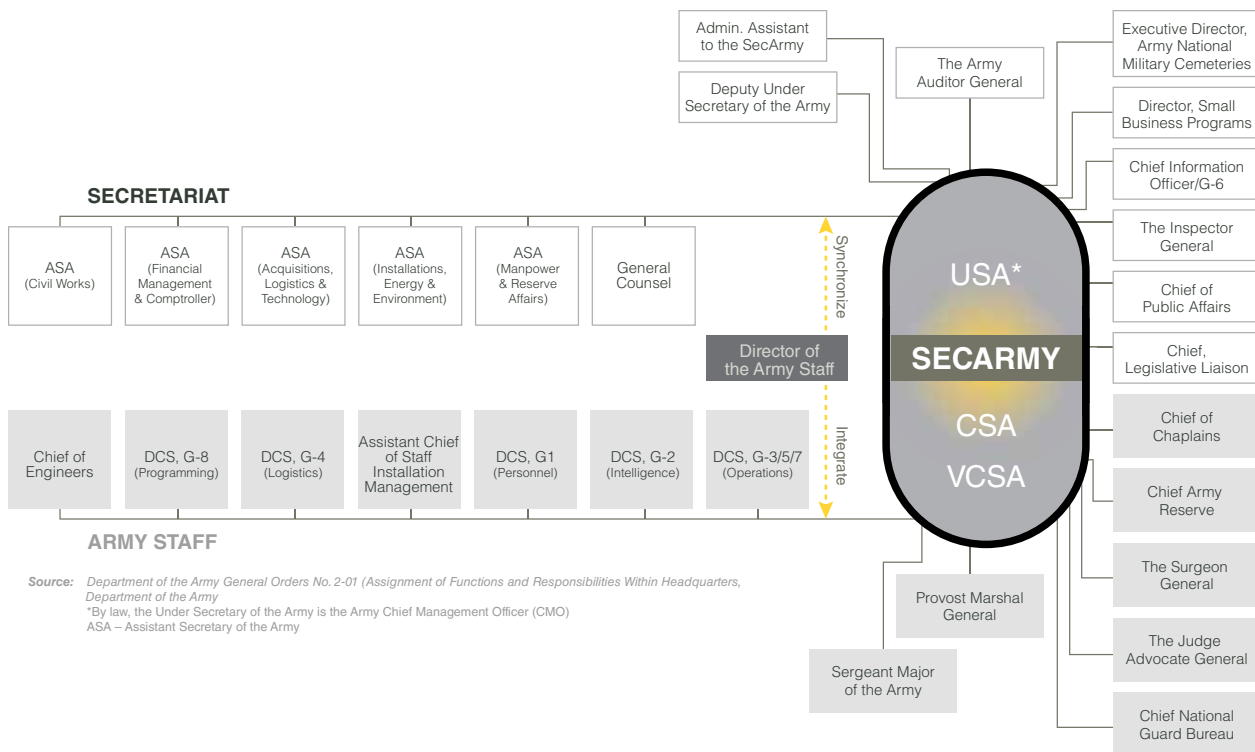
Admin. Assistant to the SecArmy

Deputy Under Secretary of the Army

The Army Auditor General

Executive Director, Army National Military Cemeteries

Director, Small Business Programs

Chief Information Officer/G-6

The Inspector General

Chief of Public Affairs

Chief, Legislative Liaison

Chief of Chaplains

Chief Army Reserve

The Surgeon General

The Judge Advocate General

Chief National Guard Bureau

SECRETARIAT

ASA (Civil Works)

ASA (Financial Management & Comptroller)

ASA (Acquisitions, Logistics & Technology)

ASA (Installations, Energy & Environment)

ASA (Manpower & Reserve Affairs)

General Counsel

Synchronize

Director of the Army Staff

Integrate

USA*

SECARMY

CSA

VCSA

Chief of Engineers

DCS, G-8 (Programming)

DCS, G-4 (Logistics)

Assistant Chief of Staff Installation Management

DCS, G1 (Personnel)

DCS, G-2 (Intelligence)

DCS, G-3/5/7 (Operations)

ARMY STAFF

Provost Marshal General

Sergeant Major of the Army

Source: Department of the Army General Orders No. 2-01 (Assignment of Functions and Responsibilities Within Headquarters, Department of the Army
*By law, the Under Secretary of the Army is the Army Chief Management Officer (CMO)
ASA – Assistant Secretary of the Army